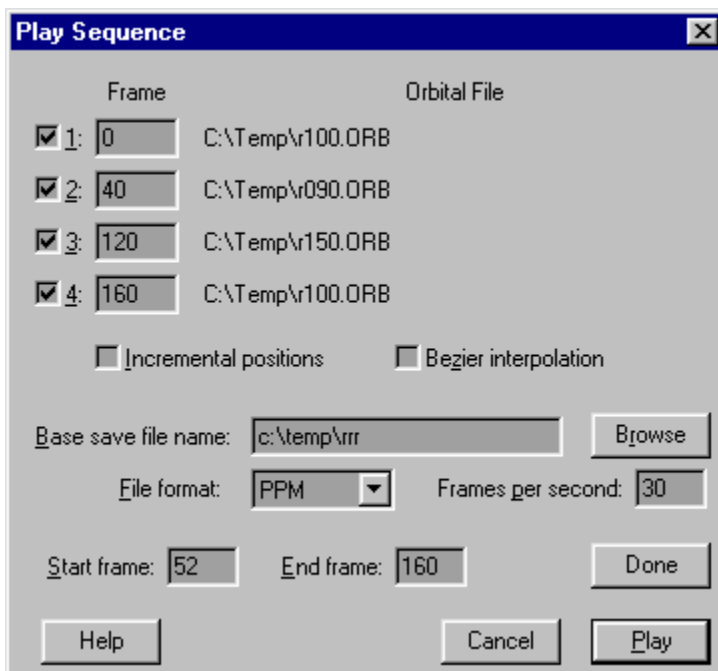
Play Sequence

Frame

Orbital File

1: 0 C:\Temp\r100.ORB

2: 40 C:\Temp\r090.ORB

3: 120 C:\Temp\r150.ORB

4: 160 C:\Temp\r100.ORB

Incremental positions

Bezier interpolation

Base save file name: c:\temp\rrr

Browse

File format: PPM

Frames per second: 30

Start frame: 52

End frame: 160

Done

Help

Cancel

Play